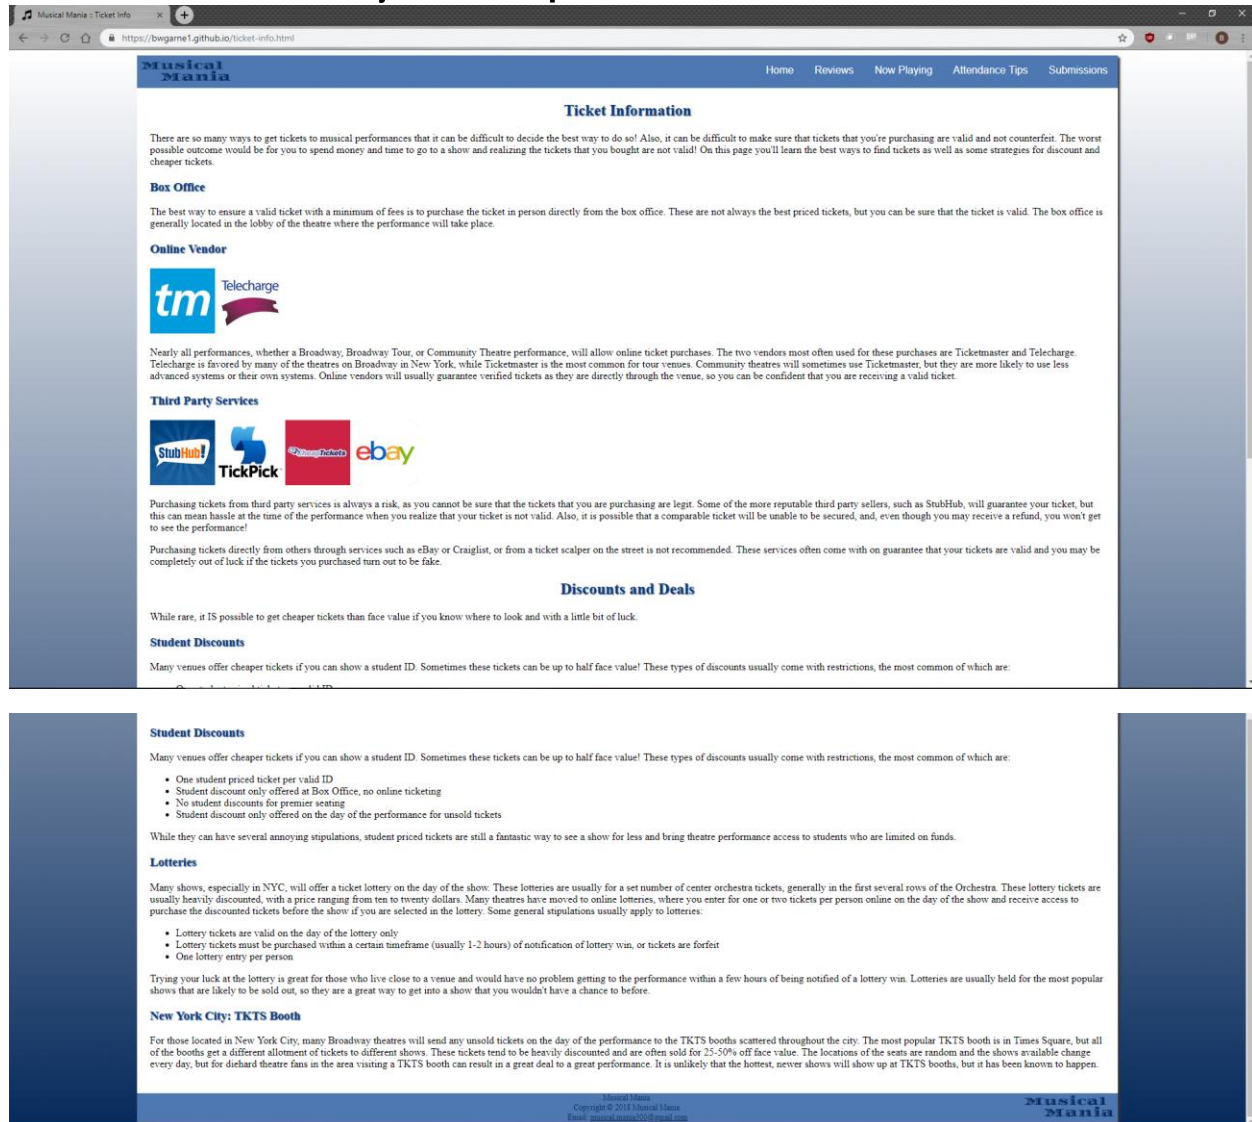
Musical Mania :: Ticket Info

https://bwgarne1.github.io/ticket-info.html

Musical Mania

Home Reviews Now Playing Attendance Tips Submissions

Ticket Information

There are so many ways to get tickets to musical performances that it can be difficult to decide the best way to do so! Also, it can be difficult to make sure that tickets that you're purchasing are valid and not counterfeit. The worst possible outcome would be for you to spend money and time to go to a show and realizing the tickets that you bought are not valid! On this page you'll learn the best ways to find tickets as well as some strategies for discount and cheaper tickets.

Box Office

The best way to ensure a valid ticket with a minimum of fees is to purchase the ticket in person directly from the box office. These are not always the best priced tickets, but you can be sure that the ticket is valid. The box office is generally located in the lobby of the theatre where the performance will take place.

Online Vendor

tm Telecharge

Nearly all performances, whether a Broadway, Broadway Tour, or Community Theatre performance, will allow online ticket purchases. The two vendors most often used for these purchases are Ticketmaster and Telecharge. Telecharge is favored by many of the theatres on Broadway in New York, while Ticketmaster is the most common for tour venues. Community theatres will sometimes use Ticketmaster, but they are more likely to use less advanced systems or their own systems. Online vendors will usually guarantee verified tickets as they are directly through the venue, so you can be confident that you are receiving a valid ticket.

Third Party Services

StubHub! TickPick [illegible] ebay

Purchasing tickets from third party services is always a risk, as you cannot be sure that the tickets that you are purchasing are legit. Some of the more reputable third party sellers, such as StubHub, will guarantee your ticket, but this can mean hassle at the time of the performance when you realize that your ticket is not valid. Also, it is possible that a comparable ticket will be unable to be secured, and, even though you may receive a refund, you won't get to see the performance!

Purchasing tickets directly from others through services such as eBay or Craiglist, or from a ticket scalper on the street is not recommended. These services often come with on guarantee that your tickets are valid and you may be completely out of luck if the tickets you purchased turn out to be fake.

Discounts and Deals

While rare, it IS possible to get cheaper tickets than face value if you know where to look and with a little bit of luck.

Student Discounts

Many venues offer cheaper tickets if you can show a student ID. Sometimes these tickets can be up to half face value! These types of discounts usually come with restrictions, the most common of which are:

Student Discounts

Many venues offer cheaper tickets if you can show a student ID. Sometimes these tickets can be up to half face value! These types of discounts usually come with restrictions, the most common of which are:

- One student priced ticket per valid ID
- Student discount only offered at Box Office, no online ticketing
- No student discounts for premier seating
- Student discount only offered on the day of the performance for unsold tickets

While they can have several annoying stipulations, student priced tickets are still a fantastic way to see a show for less and bring theatre performance access to students who are limited on funds.

Lotteries

Many shows, especially in NYC, will offer a ticket lottery on the day of the show. These lotteries are usually for a set number of center orchestra tickets, generally in the first several rows of the Orchestra. These lottery tickets are usually heavily discounted, with a price ranging from ten to twenty dollars. Many theatres have moved to online lotteries, where you enter for one or two tickets per person online on the day of the show and receive access to purchase the discounted tickets before the show if you are selected in the lottery. Some general stipulations usually apply to lotteries:

- Lottery tickets are valid on the day of the lottery only
- Lottery tickets must be purchased within a certain timeframe (usually 1-2 hours) of notification of lottery win, or tickets are forfeit
- One lottery entry per person

Trying your luck at the lottery is great for those who live close to a venue and would have no problem getting to the performance within a few hours of being notified of a lottery win. Lotteries are usually held for the most popular shows that are likely to be sold out, so they are a great way to get into a show that you wouldn't have a chance to before.

New York City: TKTS Booth

For those located in New York City, many Broadway theatres will send any unsold tickets on the day of the performance to the TKTS booths scattered throughout the city. The most popular TKTS booth is in Times Square, but all of the booths get a different allotment of tickets to different shows. These tickets tend to be heavily discounted and are often sold for 25-50% off face value. The locations of the seats are random and the shows available change every day, but for diehard theatre fans in the area visiting a TKTS booth can result in a great deal to a great performance. It is unlikely that the hottest, newer shows will show up at TKTS booths, but it has been known to happen.

Musical Mania
Copyright © 2018 Musical Mania
Email: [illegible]

Musical Mania